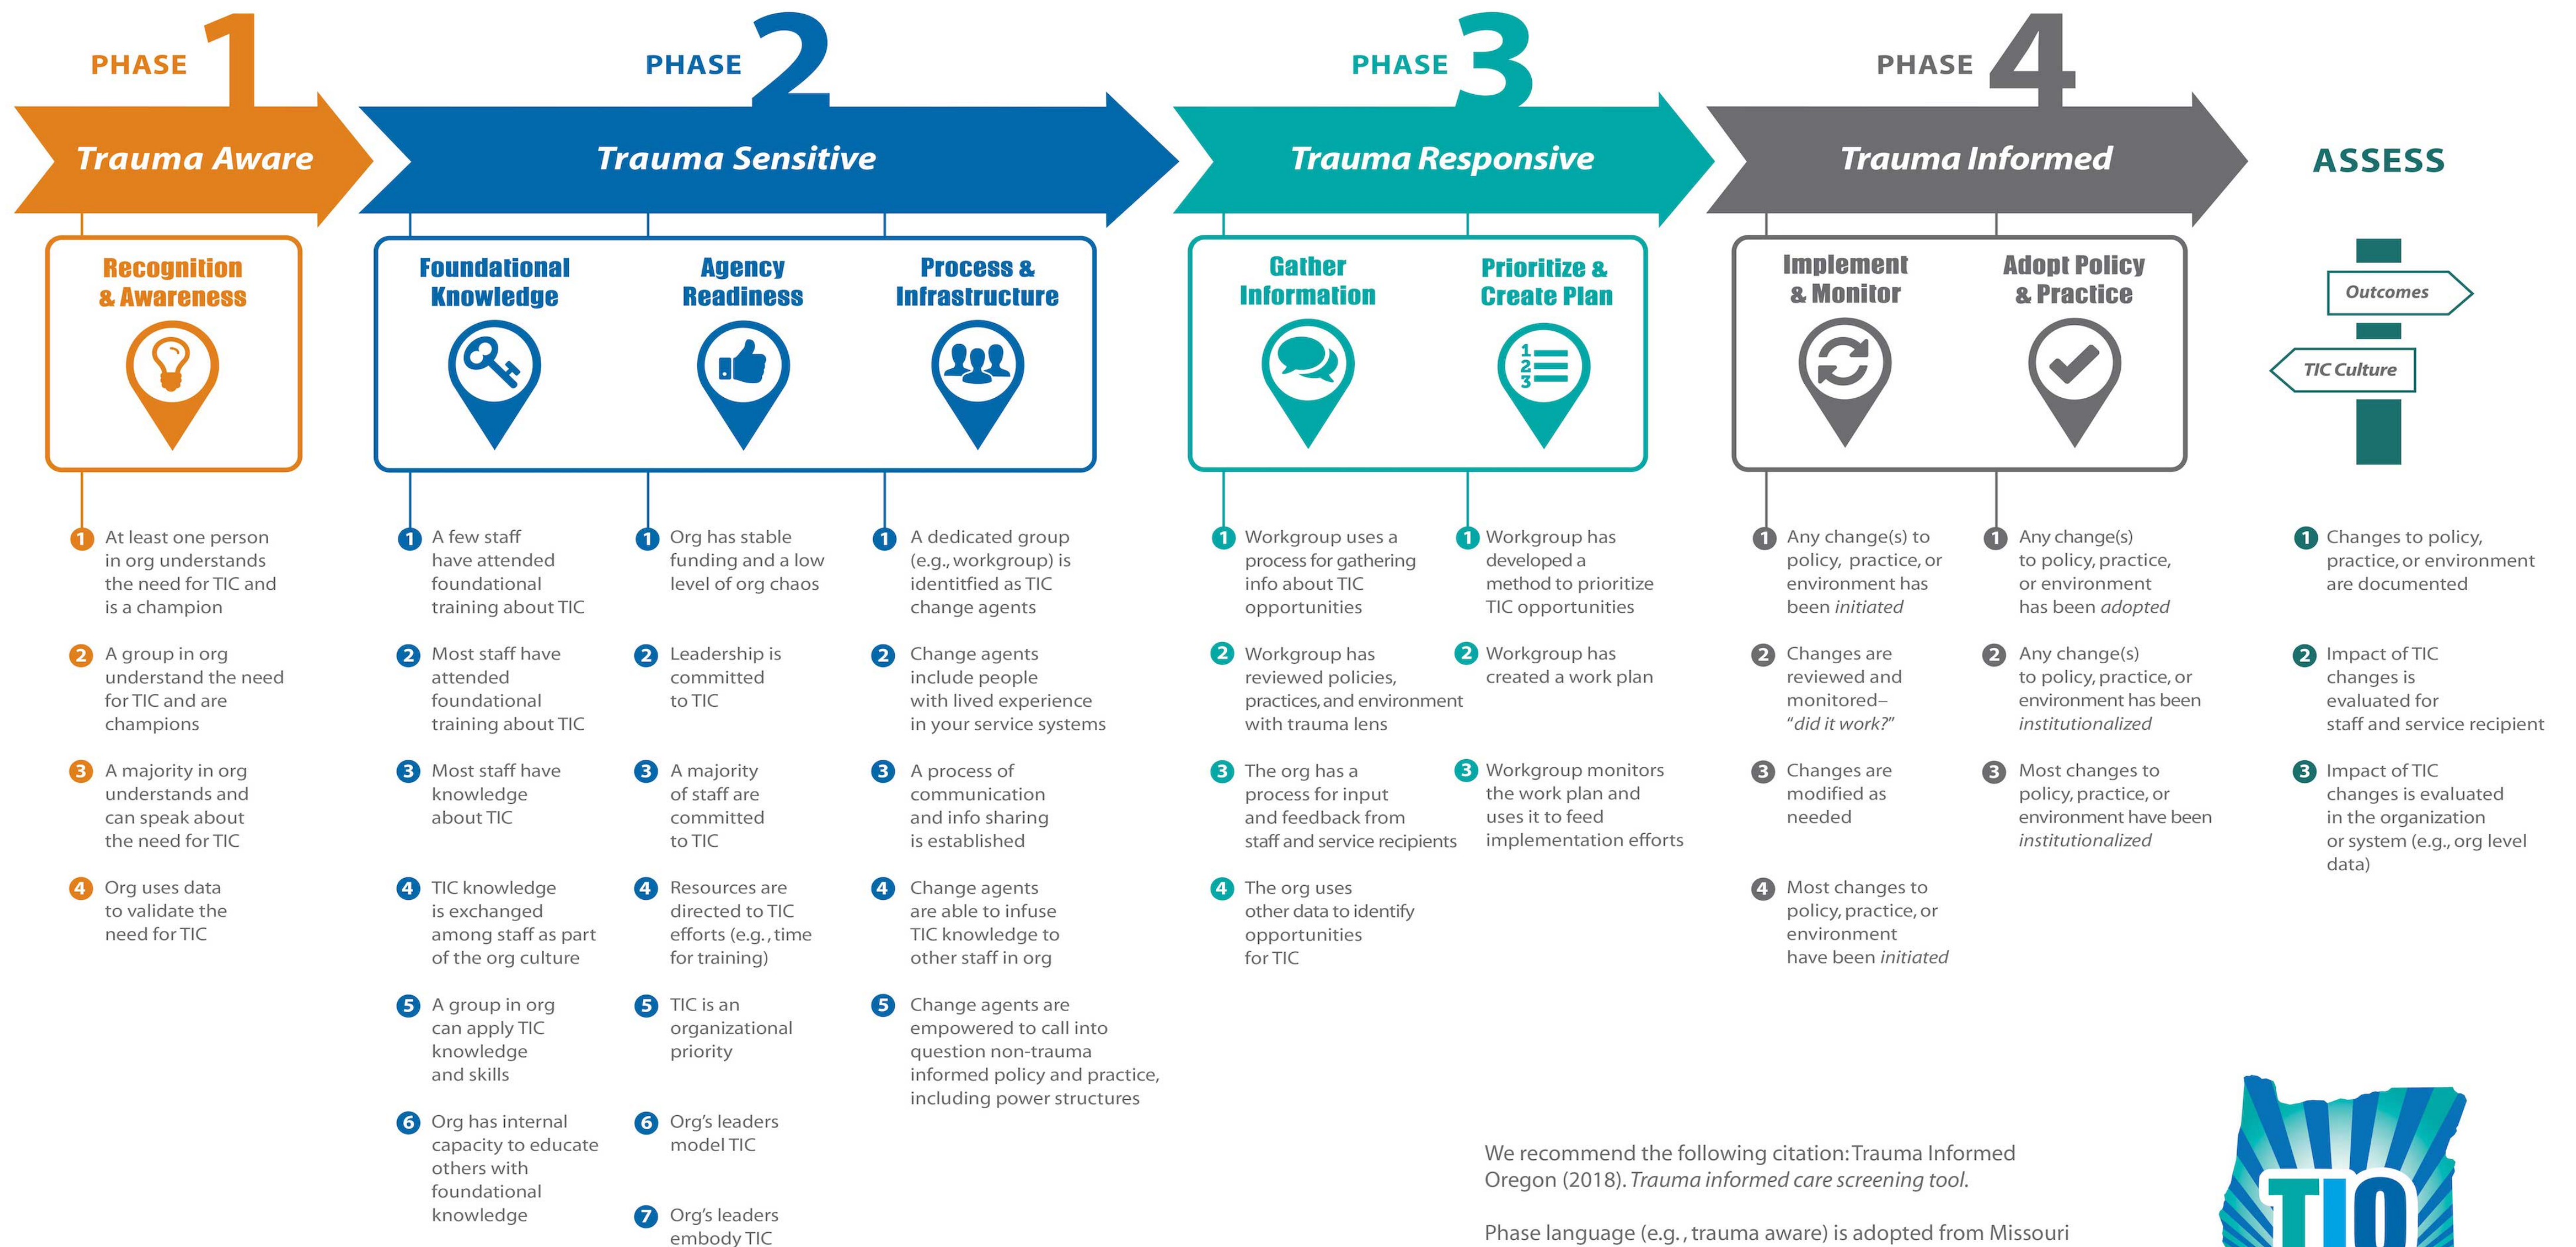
PHASE 1
Trauma Aware

Recognition & Awareness

1 At least one person in org understands the need for TIC and is a champion

2 A group in org understand the need for TIC and are champions

3 A majority in org understands and can speak about the need for TIC

4 Org uses data to validate the need for TIC

PHASE 2
Trauma Sensitive

Foundational Knowledge

1 A few staff have attended foundational training about TIC

2 Most staff have attended foundational training about TIC

3 Most staff have knowledge about TIC

4 TIC knowledge is exchanged among staff as part of the org culture

5 A group in org can apply TIC knowledge and skills

6 Org has internal capacity to educate others with foundational knowledge

Agency Readiness

1 Org has stable funding and a low level of org chaos

2 Leadership is committed to TIC

3 A majority of staff are committed to TIC

4 Resources are directed to TIC efforts (e.g., time for training)

5 TIC is an organizational priority

6 Org's leaders model TIC

7 Org's leaders embody TIC

Process & Infrastructure

1 A dedicated group (e.g., workgroup) is identitfied as TIC change agents

2 Change agents include people with lived experience in your service systems

3 A process of communication and info sharing is established

4 Change agents are able to infuse TIC knowledge to other staff in org

5 Change agents are empowered to call into question non-trauma informed policy and practice, including power structures

PHASE 3
Trauma Responsive

Gather Information

1 Workgroup uses a process for gathering info about TIC opportunities

2 Workgroup has reviewed policies, practices, and environment with trauma lens

3 The org has a process for input and feedback from staff and service recipients

4 The org uses other data to identify opportunities for TIC

Prioritize & Create Plan

1 Workgroup has developed a method to prioritize TIC opportunities

2 Workgroup has created a work plan

3 Workgroup monitors the work plan and uses it to feed implementation efforts

PHASE 4
Trauma Informed

Implement & Monitor

1 Any change(s) to policy, practice, or environment has been *initiated*

2 Changes are reviewed and monitored– *"did it work?"*

3 Changes are modified as needed

4 Most changes to policy, practice, or environment have been *initiated*

Adopt Policy & Practice

1 Any change(s) to policy, practice, or environment has been *adopted*

2 Any change(s) to policy, practice, or environment has been *institutionalized*

3 Most changes to policy, practice, or environment have been *institutionalized*

ASSESS

Outcomes
TIC Culture

1 Changes to policy, practice, or environment are documented

2 Impact of TIC changes is evaluated for staff and service recipient

3 Impact of TIC changes is evaluated in the organization or system (e.g., org level data)

We recommend the following citation: Trauma Informed Oregon (2018). *Trauma informed care screening tool.*

Phase language (e.g., trauma aware) is adopted from Missouri

TIO